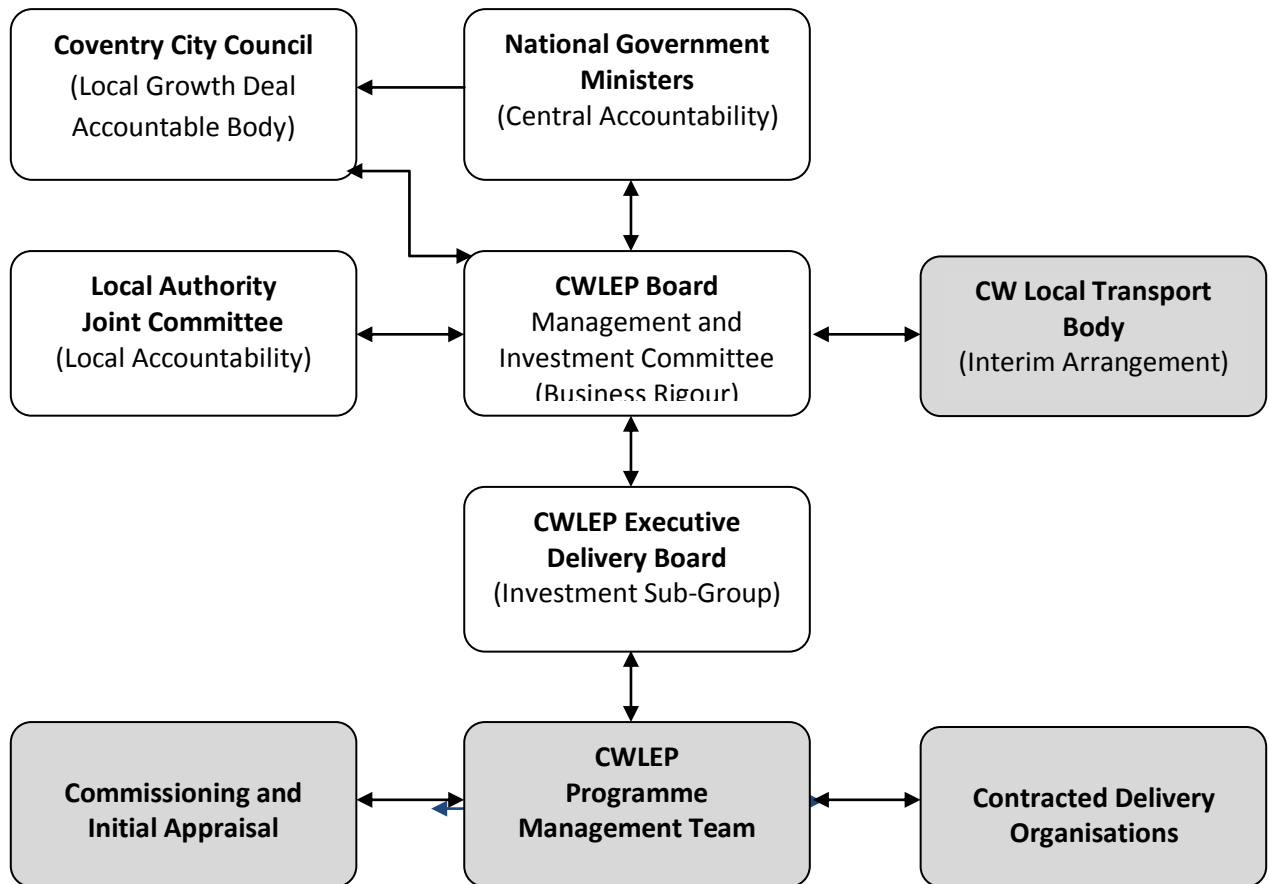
**Coventry City Council**
(Local Growth Deal Accountable Body)

**National Government Ministers**
(Central Accountability)

**Local Authority Joint Committee**
(Local Accountability)

**CWLEP Board**
Management and Investment Committee
(Business Rigour)

**CW Local Transport Body**
(Interim Arrangement)

**CWLEP Executive Delivery Board**
(Investment Sub-Group)

**Commissioning and Initial Appraisal**

**CWLEP Programme Management Team**

**Contracted Delivery Organisations**